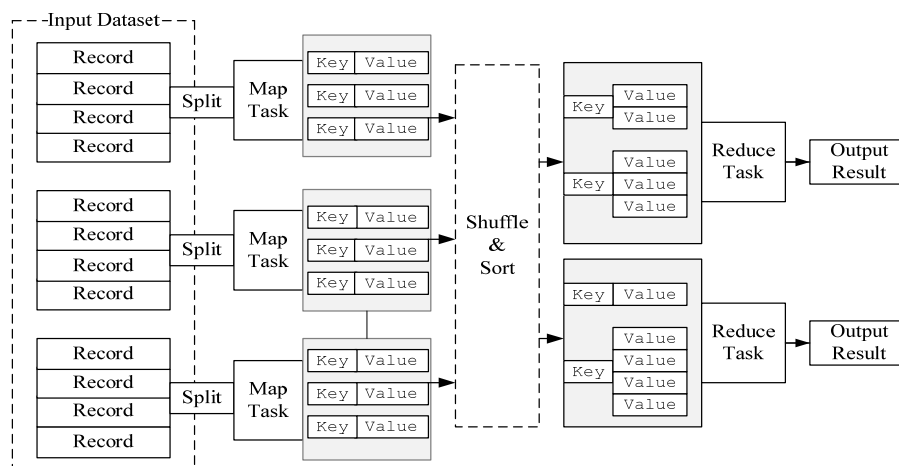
Input Dataset

Record
Record
Record
Record

Split

Map Task

Key Value
Key Value
Key Value

Record
Record
Record
Record

Split

Map Task

Key Value
Key Value
Key Value

Record
Record
Record
Record

Split

Map Task

Key Value
Key Value
Key Value

Shuffle & Sort

Key Value
Value

Key Value
Value
Value

Reduce Task

Output Result

Key Value

Key Value
Value
Value
Value

Reduce Task

Output Result